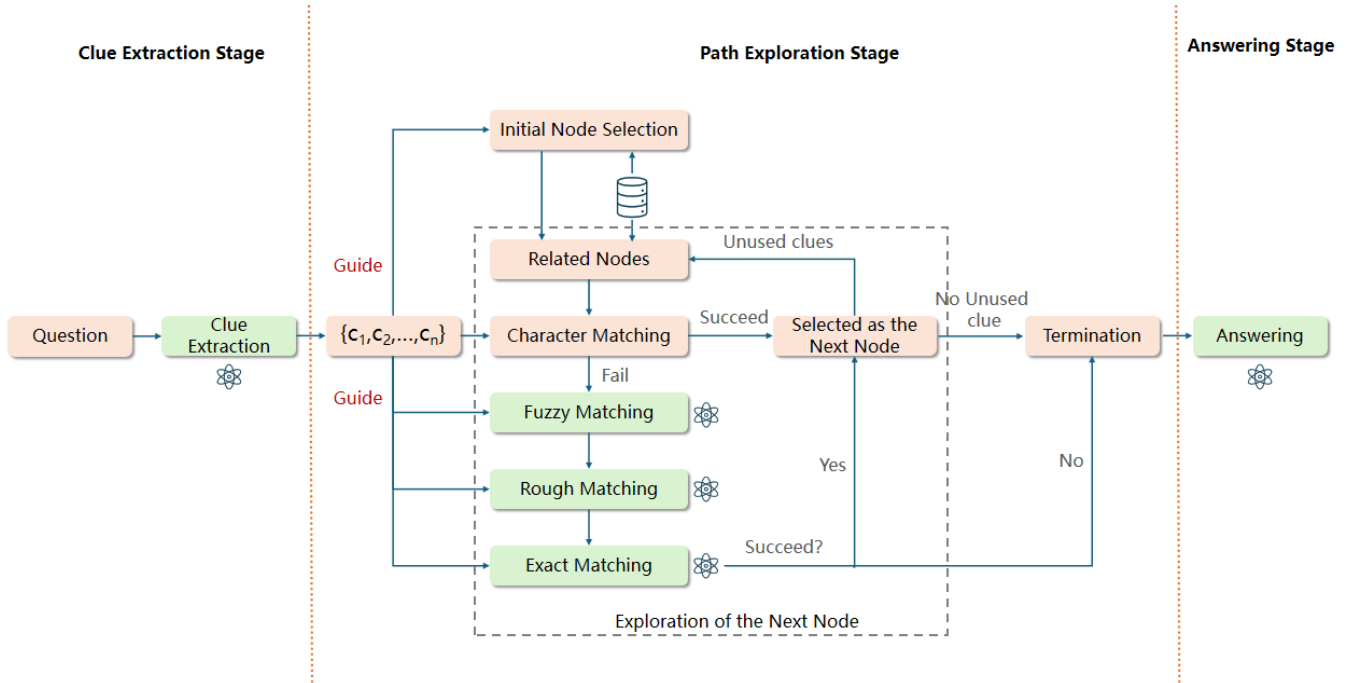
Clue Extraction Stage

Path Exploration Stage

Answering Stage

Initial Node Selection

Unused clues

Related Nodes

Guide

Question

Clue Extraction

$\{c_1, c_2, \ldots, c_n\}$

Character Matching

Succeed

Selected as the Next Node

No Unused clue

Termination

Answering

Fail

Guide

Fuzzy Matching

Yes

No

Rough Matching

Exact Matching

Succeed?

Exploration of the Next Node